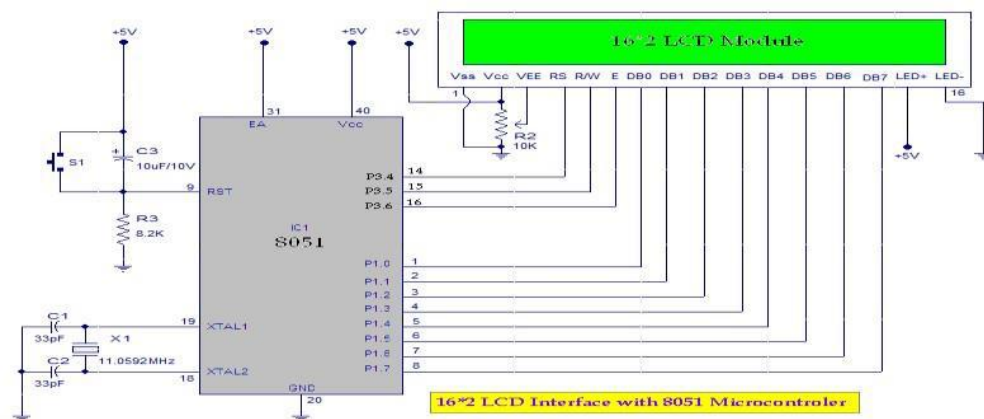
16*2 LCD Module

+5V +5V +5V +5V

Vss Vcc VEE RS R/W E DB0 DB1 DB2 DB3 DB4 DB5 DB6 DB7 LED+ LED-

1 16

R2 10K

+5V

31 EA 40 Vcc

S1

C3 10uF/10V

9 RST

R3 8.2K

IC1 8051

P3.4 14
P3.5 15
P3.6 16

P1.0 1
P1.1 2
P1.2 3
P1.3 4
P1.4 5
P1.5 6
P1.6 7
P1.7 8

C1 33pF
X1 11.0592MHz
C2 33pF

19 XTAL1
18 XTAL2

GND 20

16*2 LCD Interface with 8051 Microcontroler